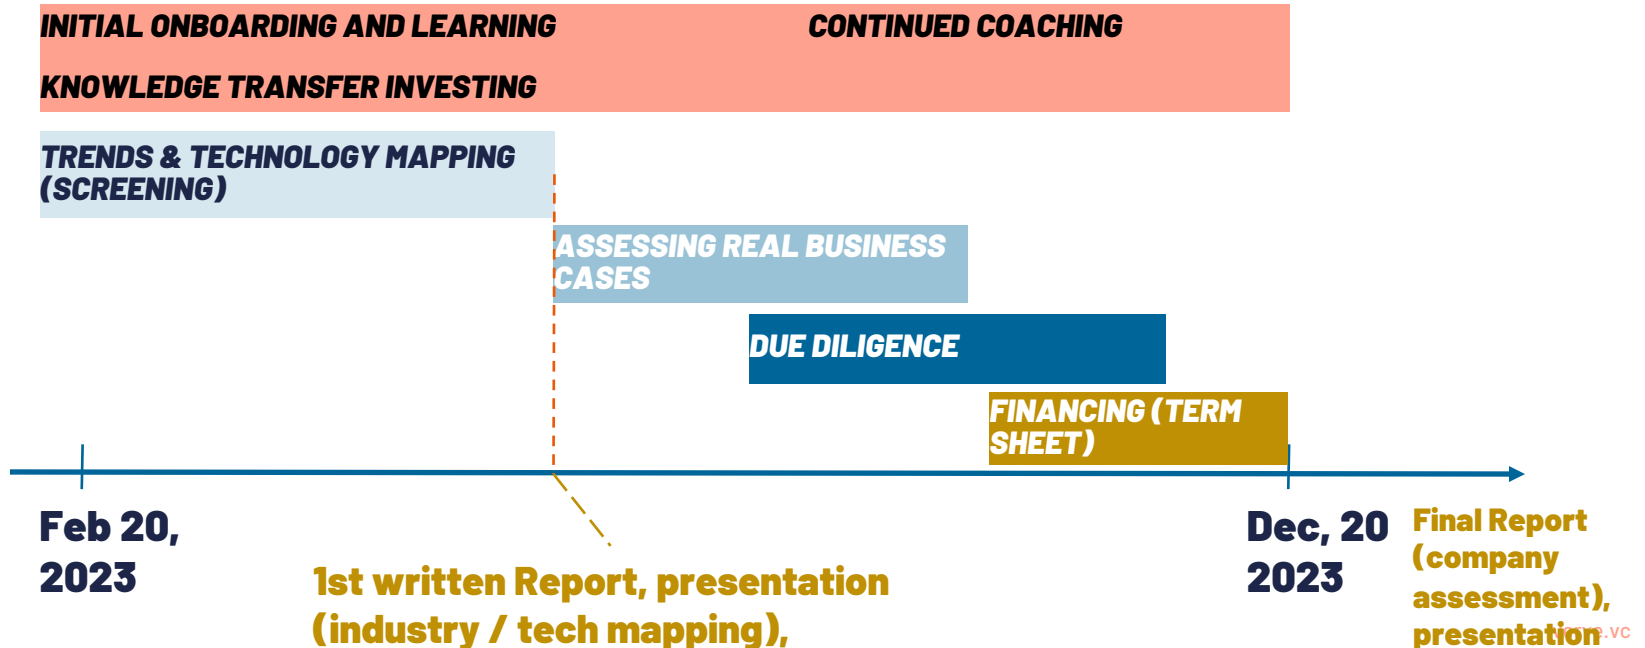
INITIAL ONBOARDING AND LEARNING

CONTINUED COACHING

KNOWLEDGE TRANSFER INVESTING

TRENDS & TECHNOLOGY MAPPING (SCREENING)

ASSESSING REAL BUSINESS CASES

DUE DILIGENCE

FINANCING (TERM SHEET)

Feb 20, 2023

1st written Report, presentation (industry / tech mapping),

Dec, 20 2023

Final Report (company assessment), presentation

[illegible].vc